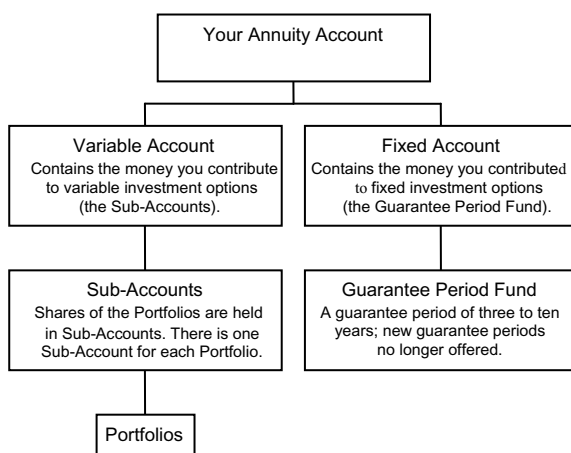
Your Annuity Account

Variable Account
Contains the money you contribute to variable investment options (the Sub-Accounts).

Fixed Account
Contains the money you contributed to fixed investment options (the Guarantee Period Fund).

Sub-Accounts
Shares of the Portfolios are held in Sub-Accounts. There is one Sub-Account for each Portfolio.

Guarantee Period Fund
A guarantee period of three to ten years; new guarantee periods no longer offered.

Portfolios